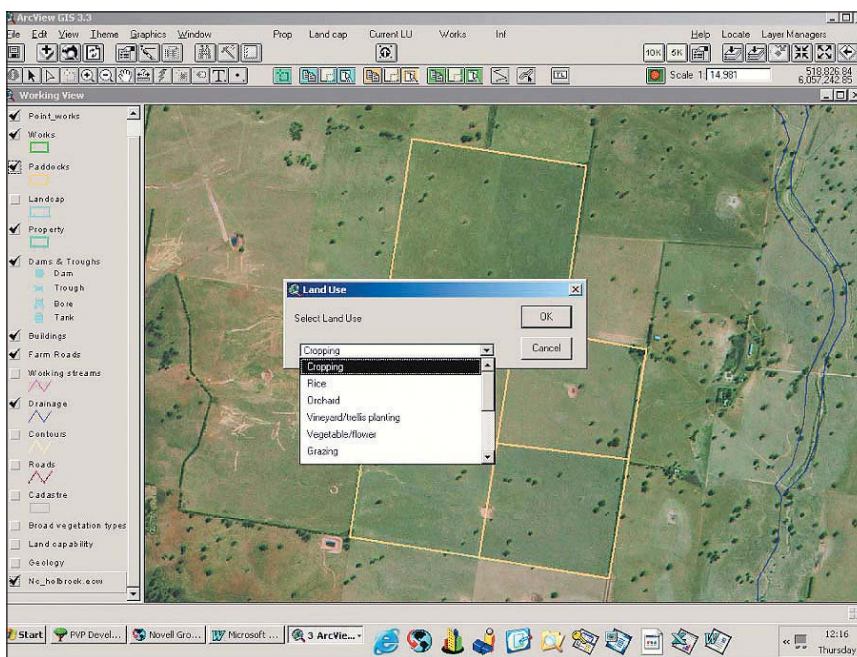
ArcView GIS 3.3

File Edit View Theme Graphics Window Prop Land cap Current LU Works Inf Help Locate Layer Managers

10K 5K

Scale 1: 14,981

518,826.84
6,057,242.85

Working View

Point_works

Works

Paddocks

Landcap

Property

Dams & Troughs
Dam
Trough
Bore
Tank

Buildings

Farm Roads

Working streams

Drainage

Contours

Roads

Cadastre

Broad vegetation types

Land capability

Geology

Nc_holbrook.ecw

Land Use

Select Land Use

OK

Cancel

Cropping

Cropping
Rice
Orchard
Vineyard/trellis planting
Vegetable/flower
Grazing

Start PVP Devel... Novell Gro... Microsoft ... 3 ArcVie...

12:16
Thursday